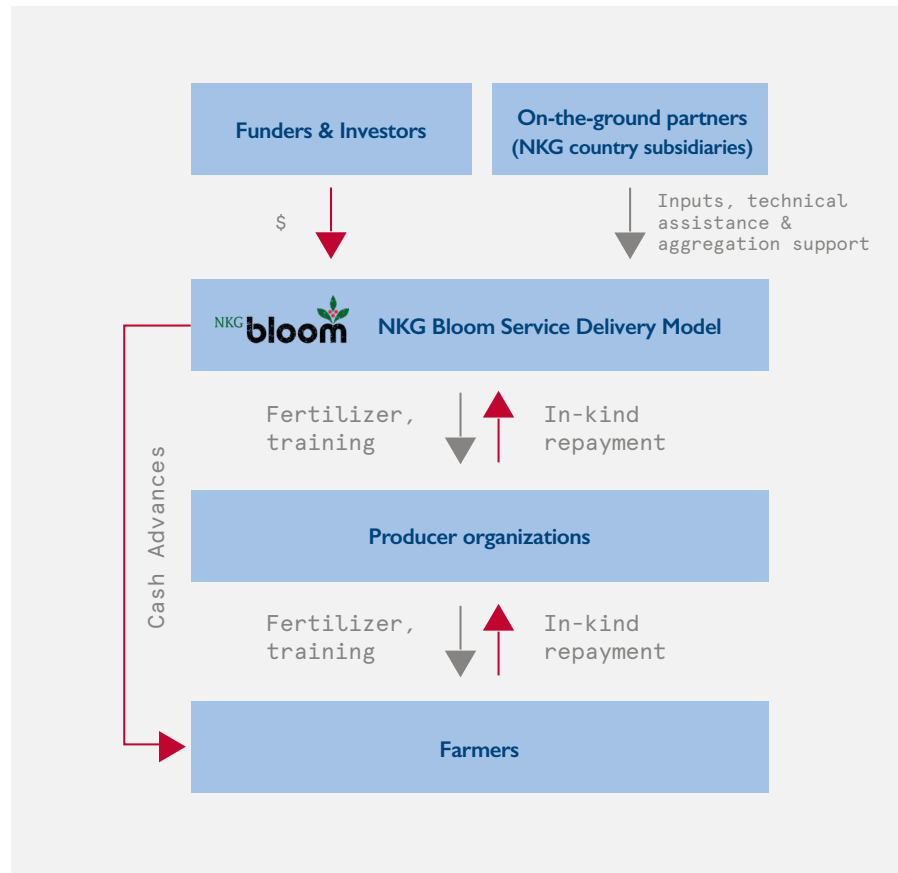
Funders & Investors

On-the-ground partners (NKG country subsidiaries)

$

Inputs, technical assistance & aggregation support

NKG bloom

NKG Bloom Service Delivery Model

Fertilizer, training

In-kind repayment

Cash Advances

Producer organizations

Fertilizer, training

In-kind repayment

Farmers